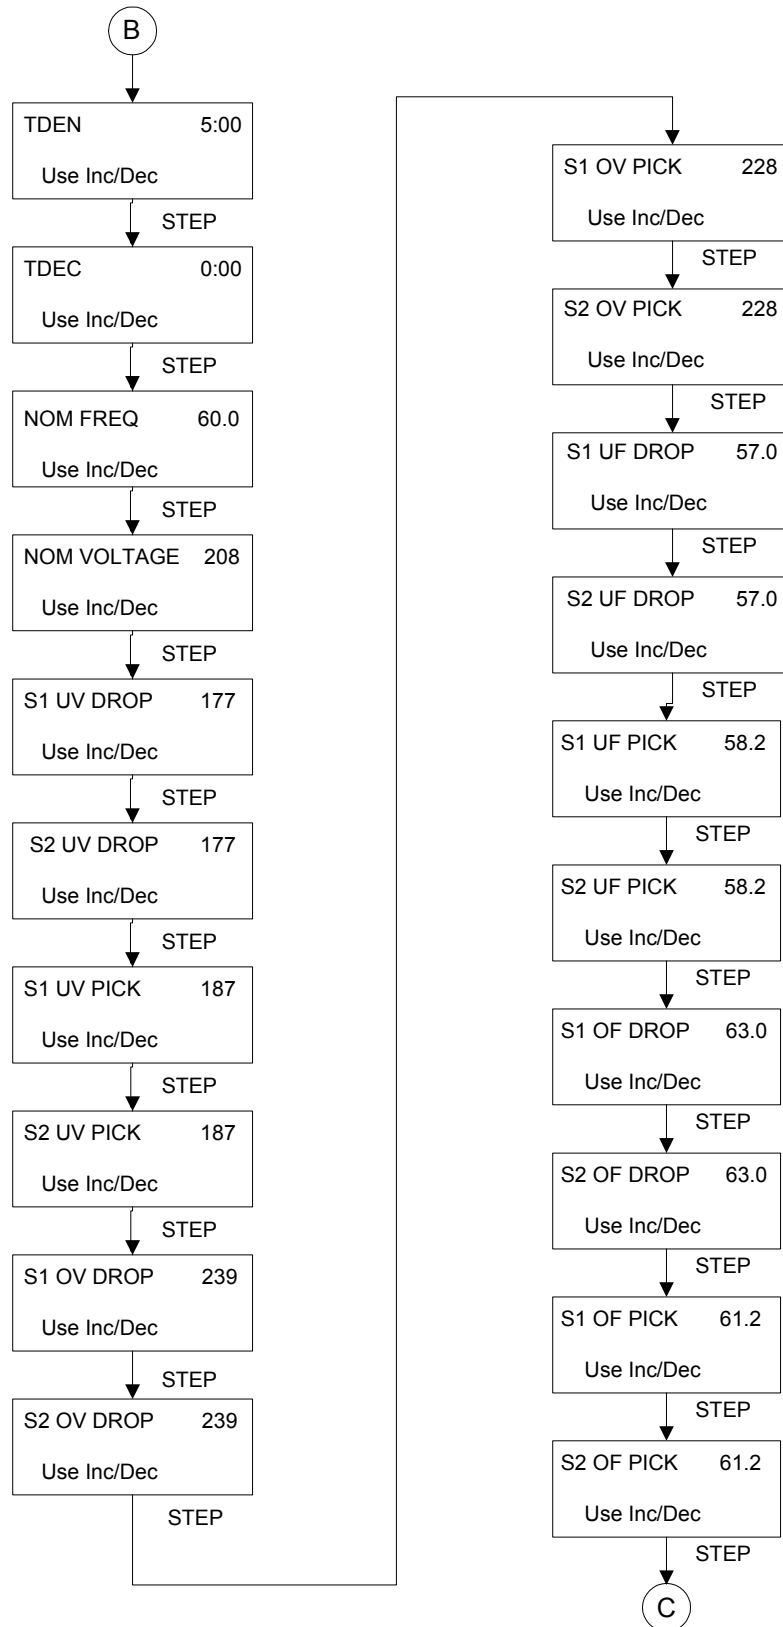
B

TDEN 5:00
Use Inc/Dec

STEP

TDEC 0:00
Use Inc/Dec

STEP

NOM FREQ 60.0
Use Inc/Dec

STEP

NOM VOLTAGE 208
Use Inc/Dec

STEP

S1 UV DROP 177
Use Inc/Dec

STEP

S2 UV DROP 177
Use Inc/Dec

STEP

S1 UV PICK 187
Use Inc/Dec

STEP

S2 UV PICK 187
Use Inc/Dec

STEP

S1 OV DROP 239
Use Inc/Dec

STEP

S2 OV DROP 239
Use Inc/Dec

STEP

S1 OV PICK 228
Use Inc/Dec

STEP

S2 OV PICK 228
Use Inc/Dec

STEP

S1 UF DROP 57.0
Use Inc/Dec

STEP

S2 UF DROP 57.0
Use Inc/Dec

STEP

S1 UF PICK 58.2
Use Inc/Dec

STEP

S2 UF PICK 58.2
Use Inc/Dec

STEP

S1 OF DROP 63.0
Use Inc/Dec

STEP

S2 OF DROP 63.0
Use Inc/Dec

STEP

S1 OF PICK 61.2
Use Inc/Dec

STEP

S2 OF PICK 61.2
Use Inc/Dec

STEP

C